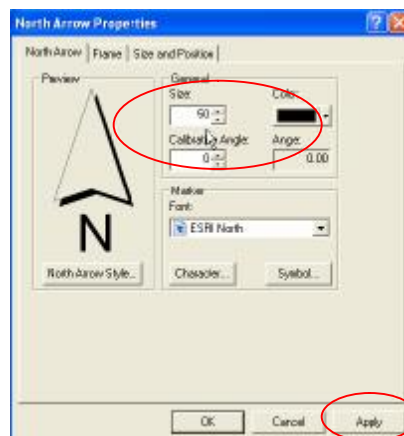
North Arrow Properties

North Arrow | Frame | Size and Position

Preview

N

North Arrow Style...

General

Size:

50

Color:

Calibration Angle:

0

Angle:

0.00

Marker

Font:

ESRI North

Character...

Symbol...

OK

Cancel

Apply